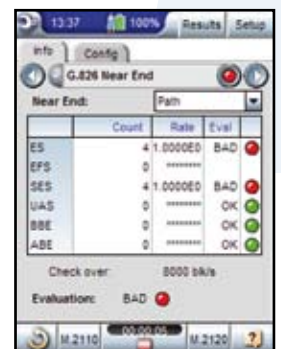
13:37 100% Results Setup

Info Config

G.826 Near End

Near End: Path

| | Count | Rate | Eval |
|---|---|---|---|
| ES | 4 | 1.0000E0 | BAD |
| EFS | 0 | ******** | |
| SES | 4 | 1.0000E0 | BAD |
| UAS | 0 | ******** | OK |
| BBE | 0 | ******** | OK |
| ABE | 0 | ******** | OK |

Check over: 8000 blk/s

Evaluation: BAD

M.2110 00:00:05 M.2120 ?